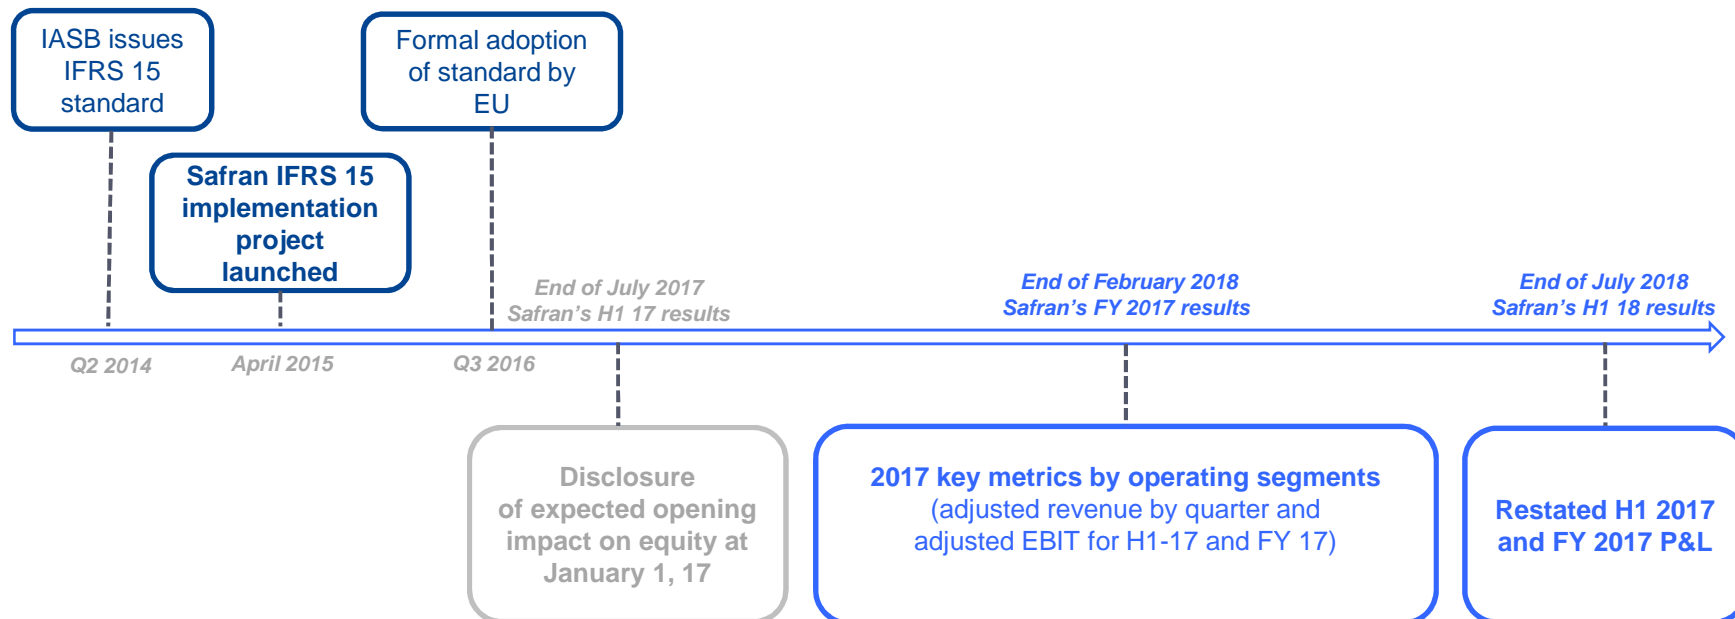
IASB issues IFRS 15 standard

Formal adoption of standard by EU

Safran IFRS 15 implementation project launched

End of July 2017
Safran's H1 17 results

End of February 2018
Safran's FY 2017 results

End of July 2018
Safran's H1 18 results

Q2 2014

April 2015

Q3 2016

Disclosure of expected opening impact on equity at January 1, 17

2017 key metrics by operating segments
(adjusted revenue by quarter and adjusted EBIT for H1-17 and FY 17)

Restated H1 2017 and FY 2017 P&L